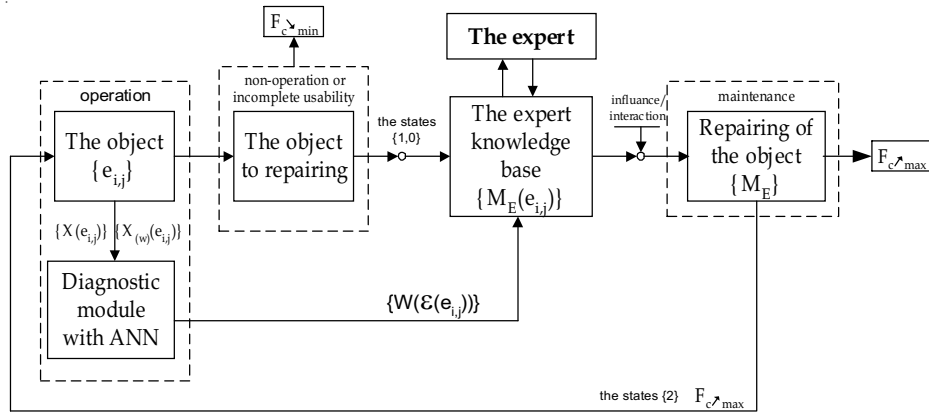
$F_{c\searrow min}$

The expert

operation

The object $\{e_{i,j}\}$

non-operation or incomplete usability

The object to repairing

the states $\{1,0\}$

The expert knowledge base $\{M_E(e_{i,j})\}$

influance/ interaction

maintenance

Repairing of the object $\{M_E\}$

$F_{c\nearrow max}$

$\{X(e_{i,j})\}$ $\{X_{(w)}(e_{i,j})\}$

Diagnostic module with ANN

$\{W(\mathcal{E}(e_{i,j}))\}$

the states {2} $F_{c\nearrow max}$